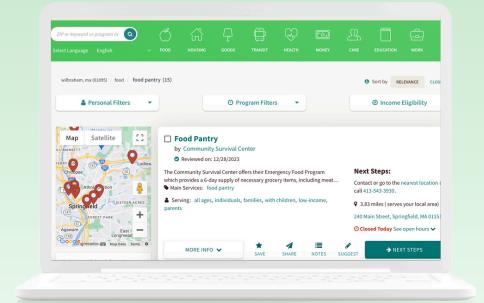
ZIP or keyword or program n

Select Language English

FOOD HOUSING GOODS TRANSIT HEALTH MONEY CARE EDUCATION WORK

wilbraham, ma (01095) food food pantry (15)

Sort by RELEVANCE CLOS

Personal Filters

Program Filters

Income Eligibility

Map Satellite

Chicopee

Springfield

Food Pantry

by Community Survival Center

Reviewed on: 12/28/2023

The Community Survival Center offers their Emergency Food Program which provides a 6-day supply of necessary grocery items, including meat...

Main Services: food pantry

Serving: all ages, individuals, families, with children, low-income, parents

Next Steps:

Contact or go to the nearest location call 413-543-3930.

3.83 miles ( serves your local area)

240 Main Street, Springfield, MA 0115

Closed Today See open hours

MORE INFO

SAVE SHARE NOTES SUGGEST

NEXT STEPS

Keyboard shortcuts Map Data Terms